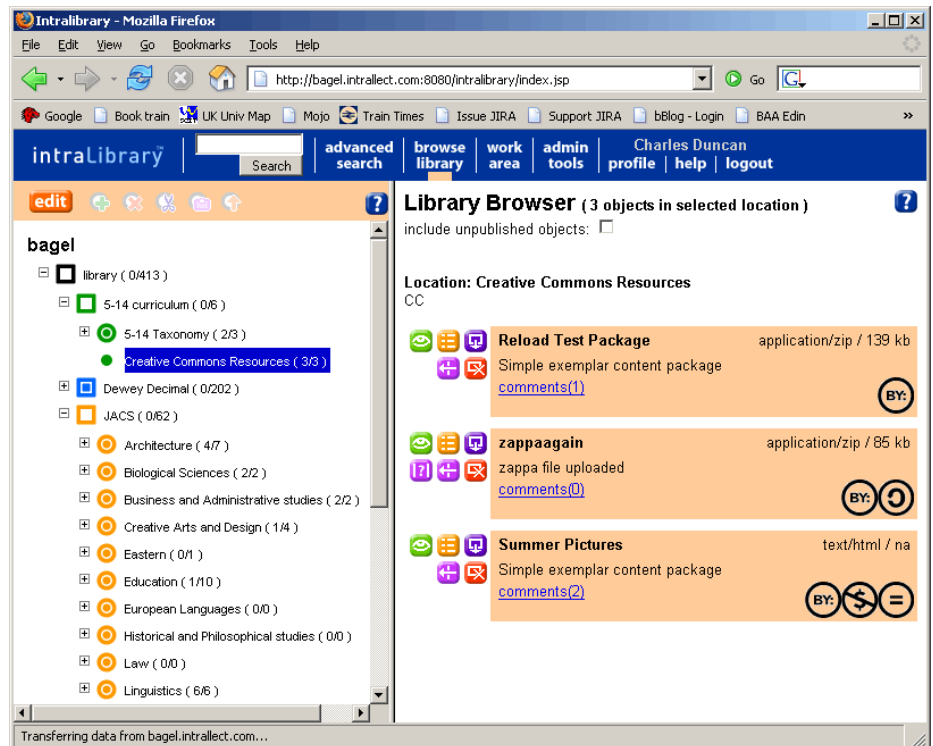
Intralibrary - Mozilla Firefox

File Edit View Go Bookmarks Tools Help

http://bagel.intrallect.com:8080/intralibrary/index.jsp

Go

Google Book train UK Univ Map Mojo Train Times Issue JIRA Support JIRA bBlog - Login BAA Edin

intraLibrary

Search

advanced search

browse library

work area

admin tools

Charles Duncan

profile | help | logout

edit

bagel

library ( 0/413 )

5-14 curriculum ( 0/6 )

5-14 Taxonomy ( 2/3 )

Creative Commons Resources ( 3/3 )

Dewey Decimal ( 0/202 )

JACS ( 0/62 )

Architecture ( 4/7 )

Biological Sciences ( 2/2 )

Business and Administrative studies ( 2/2 )

Creative Arts and Design ( 1/4 )

Eastern ( 0/1 )

Education ( 1/10 )

European Languages ( 0/0 )

Historical and Philosophical studies ( 0/0 )

Law ( 0/0 )

Linguistics ( 6/6 )

Library Browser ( 3 objects in selected location )

include unpublished objects:

Location: Creative Commons Resources
CC

Reload Test Package
application/zip / 139 kb
Simple exemplar content package
comments(1)
BY:

zappaagain
application/zip / 85 kb
zappa file uploaded
comments(0)
BY:

Summer Pictures
text/html / na
Simple exemplar content package
comments(2)
BY: $ =

Transferring data from bagel.intrallect.com...